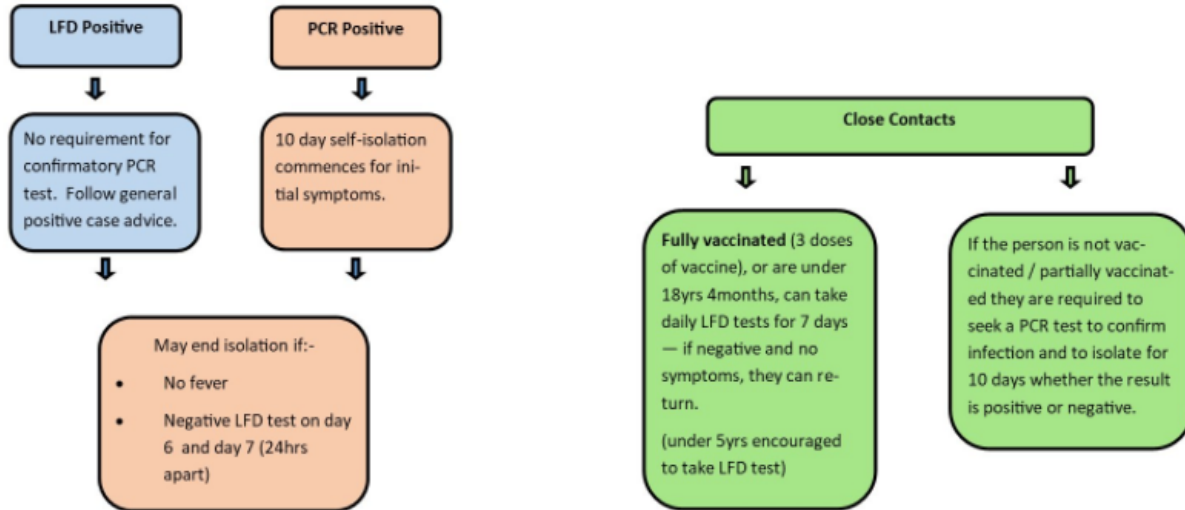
LFD Positive

PCR Positive

No requirement for confirmatory PCR test. Follow general positive case advice.

10 day self-isolation commences for initial symptoms.

May end isolation if:-

• No fever

• Negative LFD test on day 6 and day 7 (24hrs apart)

Close Contacts

Fully vaccinated (3 doses of vaccine), or are under 18yrs 4months, can take daily LFD tests for 7 days — if negative and no symptoms, they can return.

(under 5yrs encouraged to take LFD test)

If the person is not vaccinated / partially vaccinated they are required to seek a PCR test to confirm infection and to isolate for 10 days whether the result is positive or negative.